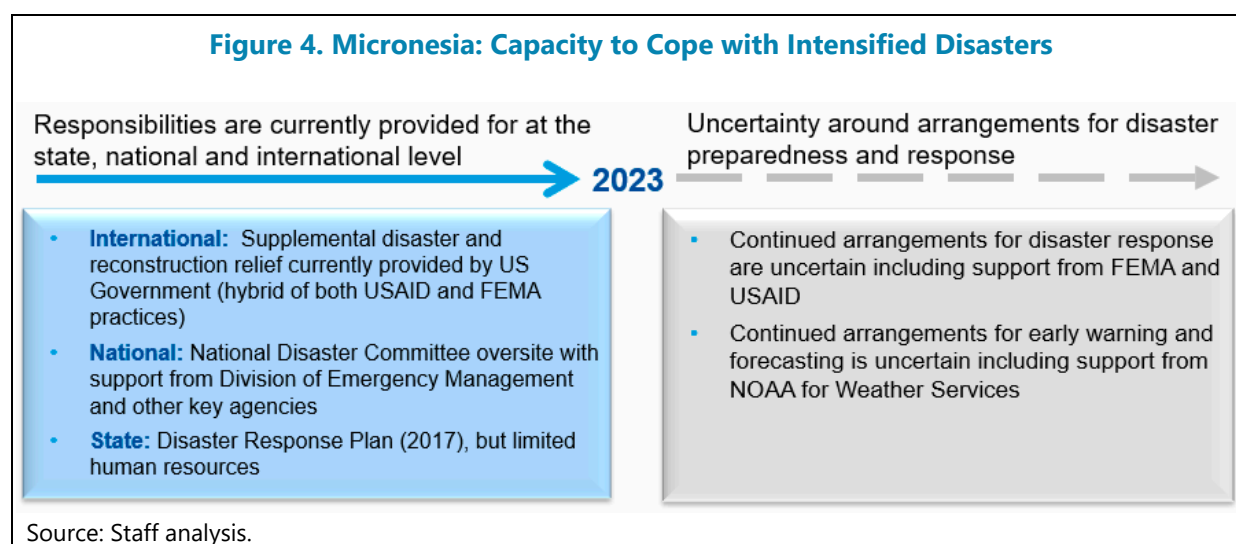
Figure 4. Micronesia: Capacity to Cope with Intensified Disasters

Responsibilities are currently provided for at the state, national and international level

2023

Uncertainty around arrangements for disaster preparedness and response

- International: Supplemental disaster and reconstruction relief currently provided by US Government (hybrid of both USAID and FEMA practices)
- National: National Disaster Committee oversite with support from Division of Emergency Management and other key agencies
- State: Disaster Response Plan (2017), but limited human resources

- Continued arrangements for disaster response are uncertain including support from FEMA and USAID
- Continued arrangements for early warning and forecasting is uncertain including support from NOAA for Weather Services

Source: Staff analysis.